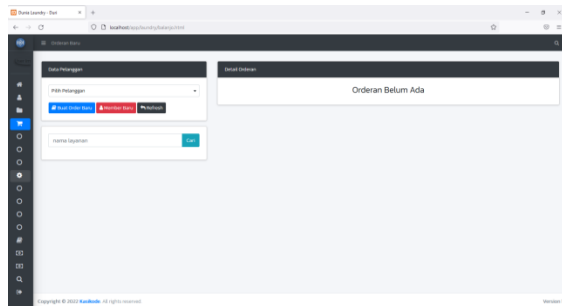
Diana Laundry - Dani
localhost/app/laundry/kelanja.html
Orderan Baru
Data Pelanggan
Pilih Pelanggan
Buat Order Baru
Member Baru
Refresh
nama layanan
Cari
Detail Orderan
Orderan Belum Ada
Copyright © 2022 Rasibodo. All rights reserved.
Version